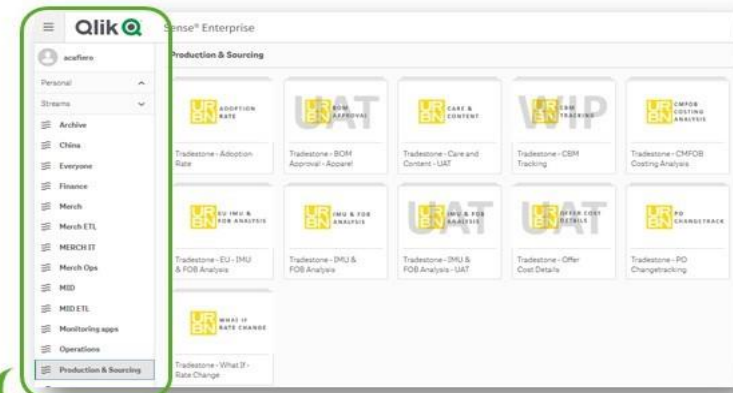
Qlik

Sense® Enterprise

acaffiero

Personal

Streams

Archive

China

Everyone

Finance

Merch

Merch ETL

MERCH IT

Merch Ops

MID

MID ETL

Monitoring apps

Operations

Production & Sourcing

Production & Sourcing

URBN ADOPTION RATE

Tradestone - Adoption Rate

UAT URBN BOM APPROVAL

Tradestone - BOM Approval - Apparel

URBN CARE & CONTENT

Tradestone - Care and Content - UAT

WIP URBN CBM TRACKING

Tradestone - CBM Tracking

URBN CMFOB COSTING ANALYSIS

Tradestone - CMFOB Costing Analysis

URBN EU IMU & FOB ANALYSIS

Tradestone - EU - IMU & FOB Analysis

URBN IMU & FOB ANALYSIS

Tradestone - IMU & FOB Analysis

UAT URBN IMU & FOB ANALYSIS

Tradestone - IMU & FOB Analysis - UAT

UAT URBN OFFER COST DETAILS

Tradestone - Offer Cost Details

URBN PO CHANGETRACK

Tradestone - PO Changetracking

URBN WHAT IF RATE CHANGE

Tradestone - What If - Rate Change